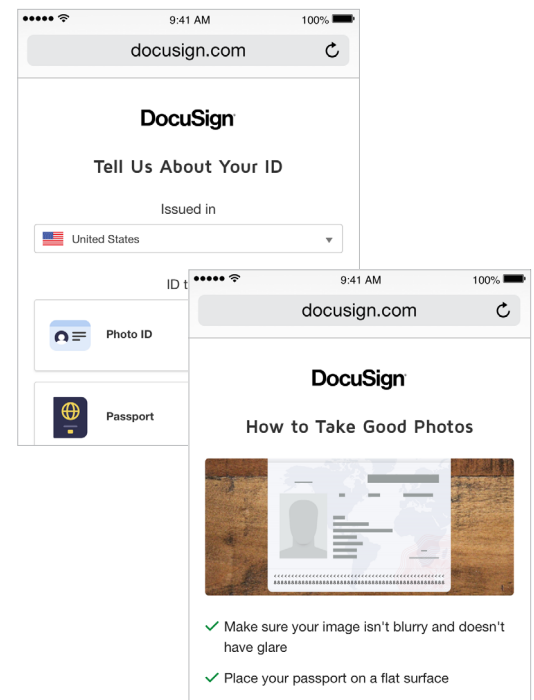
●●●●● 9:41 AM 100%

docusign.com

DocuSign

Tell Us About Your ID

Issued in

United States

ID t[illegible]

Photo ID

Passport

●●●●● 9:41 AM 100%

docusign.com

DocuSign

How to Take Good Photos

✓ Make sure your image isn't blurry and doesn't have glare

✓ Place your passport on a flat surface